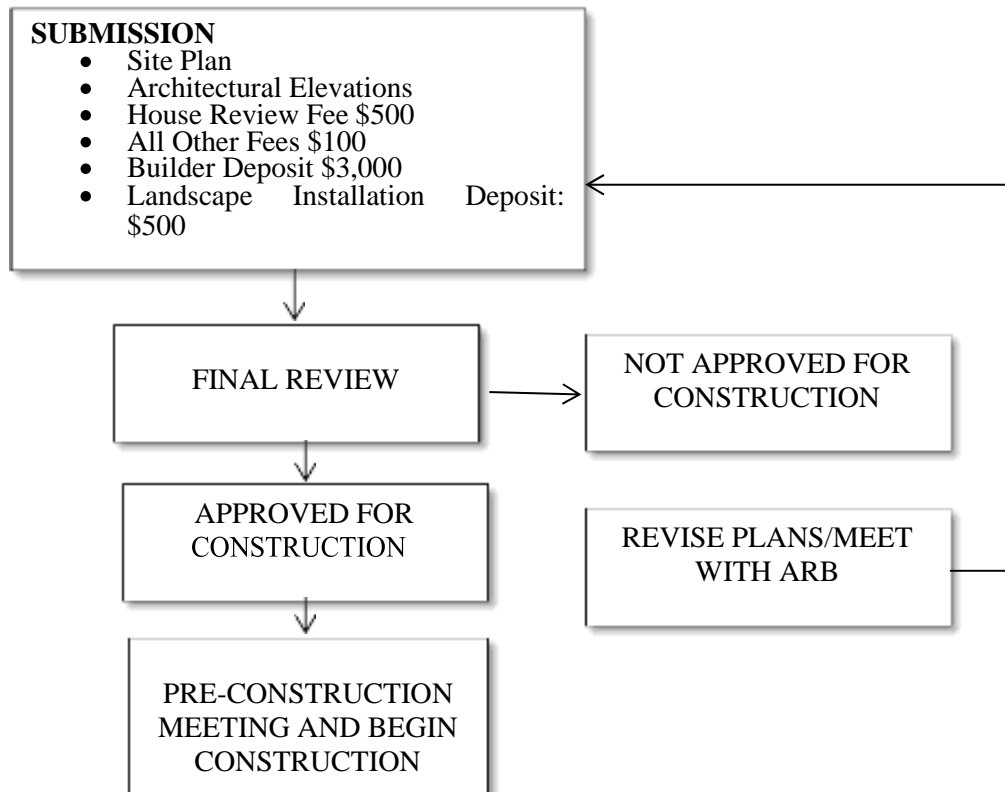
SUBMISSION
- Site Plan
- Architectural Elevations
- House Review Fee \$500
- All Other Fees \$100
- Builder Deposit \$3,000
- Landscape Installation Deposit: \$500

FINAL REVIEW

NOT APPROVED FOR CONSTRUCTION

APPROVED FOR CONSTRUCTION

REVISE PLANS/MEET WITH ARB

PRE-CONSTRUCTION MEETING AND BEGIN CONSTRUCTION